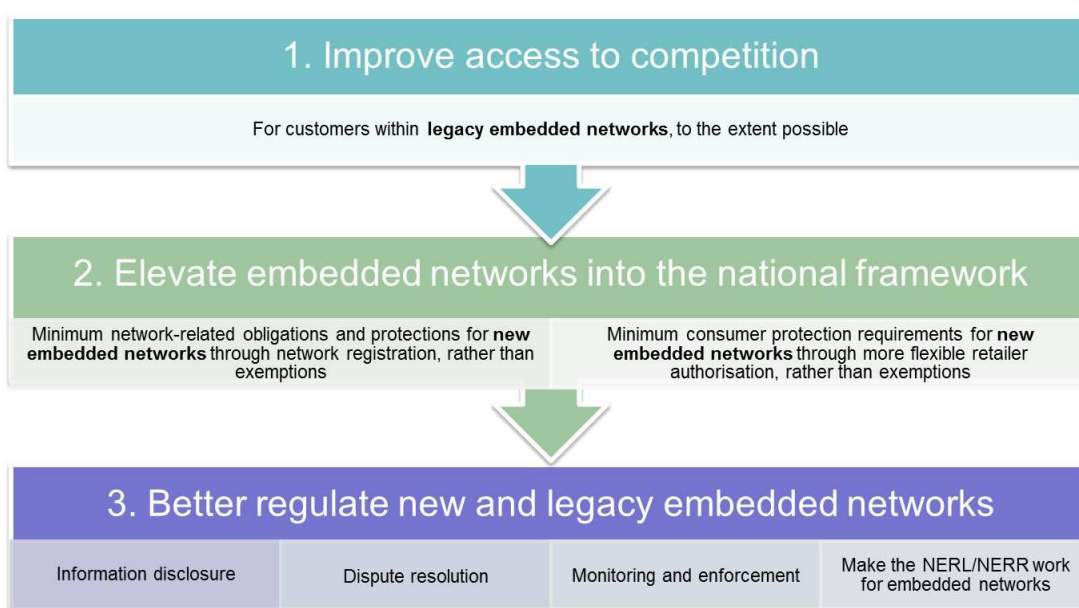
1. Improve access to competition

For customers within **legacy embedded networks**, to the extent possible

2. Elevate embedded networks into the national framework

Minimum network-related obligations and protections for **new embedded networks** through network registration, rather than exemptions

Minimum consumer protection requirements for **new embedded networks** through more flexible retailer authorisation, rather than exemptions

3. Better regulate new and legacy embedded networks

Information disclosure

Dispute resolution

Monitoring and enforcement

Make the NERL/NERR work for embedded networks